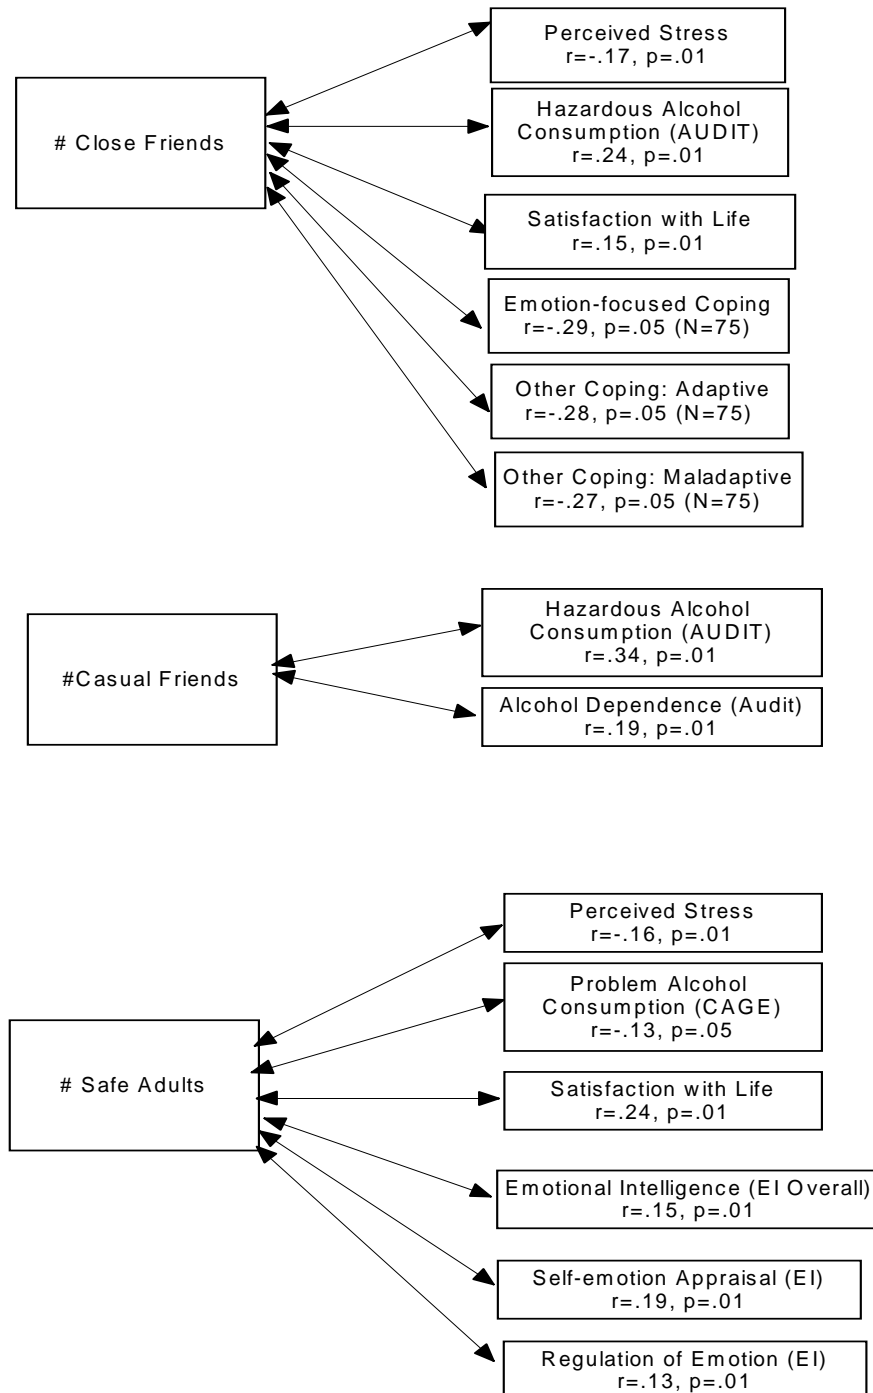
# Close Friends

Perceived Stress
r=-.17, p=.01

Hazardous Alcohol Consumption (AUDIT)
r=.24, p=.01

Satisfaction with Life
r=.15, p=.01

Emotion-focused Coping
r=-.29, p=.05 (N=75)

Other Coping: Adaptive
r=-.28, p=.05 (N=75)

Other Coping: Maladaptive
r=-.27, p=.05 (N=75)

#Casual Friends

Hazardous Alcohol Consumption (AUDIT)
r=.34, p=.01

Alcohol Dependence (Audit)
r=.19, p=.01

# Safe Adults

Perceived Stress
r=-.16, p=.01

Problem Alcohol Consumption (CAGE)
r=-.13, p=.05

Satisfaction with Life
r=.24, p=.01

Emotional Intelligence (EI Overall)
r=.15, p=.01

Self-emotion Appraisal (EI)
r=.19, p=.01

Regulation of Emotion (EI)
r=.13, p=.01